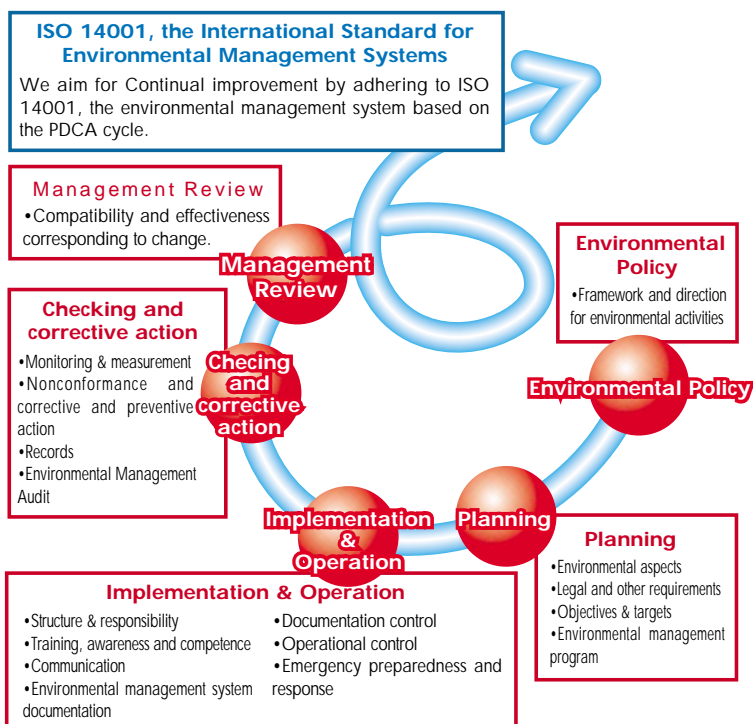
ISO 14001, the International Standard for Environmental Management Systems

We aim for Continual improvement by adhering to ISO 14001, the environmental management system based on the PDCA cycle.

Management Review
•Compatibility and effectiveness corresponding to change.

Management Review

Environmental Policy
•Framework and direction for environmental activities

Checking and corrective action
•Monitoring & measurement
•Nonconformance and corrective and preventive action
•Records
•Environmental Management Audit

Checing and corrective action

Environmental Policy

Implementation & Operation

Planning

Planning
•Environmental aspects
•Legal and other requirements
•Objectives & targets
•Environmental management program

Implementation & Operation
•Structure & responsibility
•Training, awareness and competence
•Communication
•Environmental management system documentation
•Documentation control
•Operational control
•Emergency preparedness and response